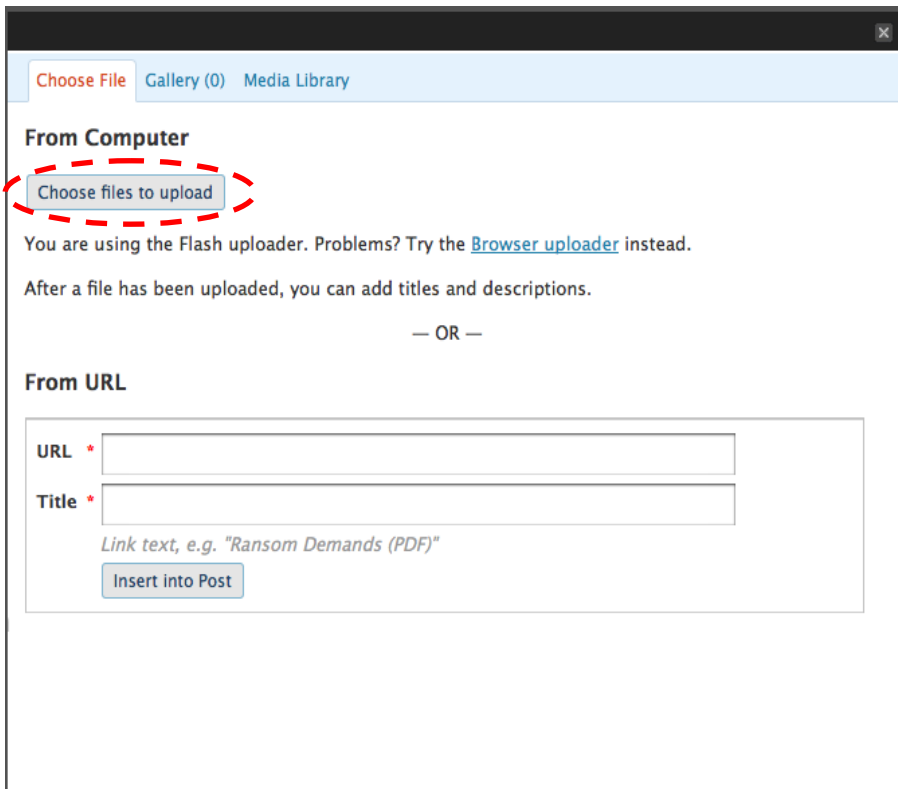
Choose File Gallery (0) Media Library

From Computer

Choose files to upload

You are using the Flash uploader. Problems? Try the Browser uploader instead.

After a file has been uploaded, you can add titles and descriptions.

— OR —

From URL

URL *

Title *

Link text, e.g. "Ransom Demands (PDF)"

Insert into Post